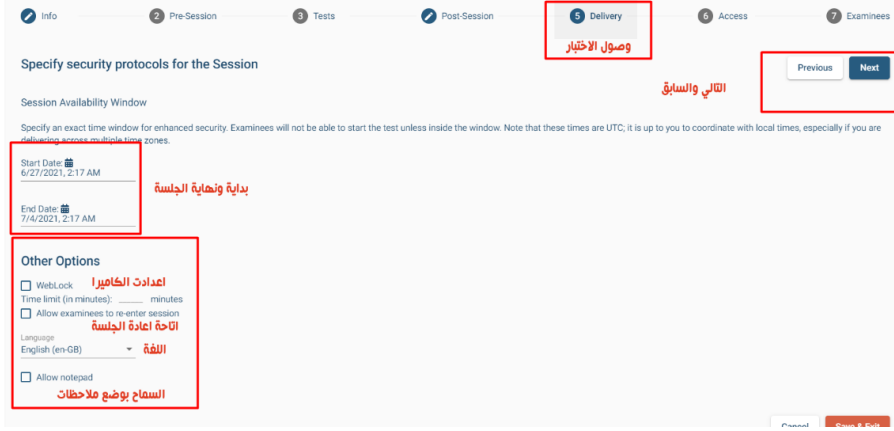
Info 2 Pre-Session 3 Tests Post-Session 5 Delivery 6 Access 7 Examinees

وصول الاختبار

Specify security protocols for the Session

Previous Next

التالي والسابق

Session Availability Window

Specify an exact time window for enhanced security. Examinees will not be able to start the test unless inside the window. Note that these times are UTC; it is up to you to coordinate with local times, especially if you are delivering across multiple time zones.

Start Date:
6/27/2021, 2:17 AM

بداية ونهاية الجلسة

End Date:
7/4/2021, 2:17 AM

Other Options

WebLock
اعدادت الكاميرا

Time limit (in minutes): ____ minutes

Allow examinees to re-enter session
اتاحة اعادة الجلسة

Language
English (en-GB)
اللغة

Allow notepad

السماح بوضع ملاحظات

Cancel Save & Exit